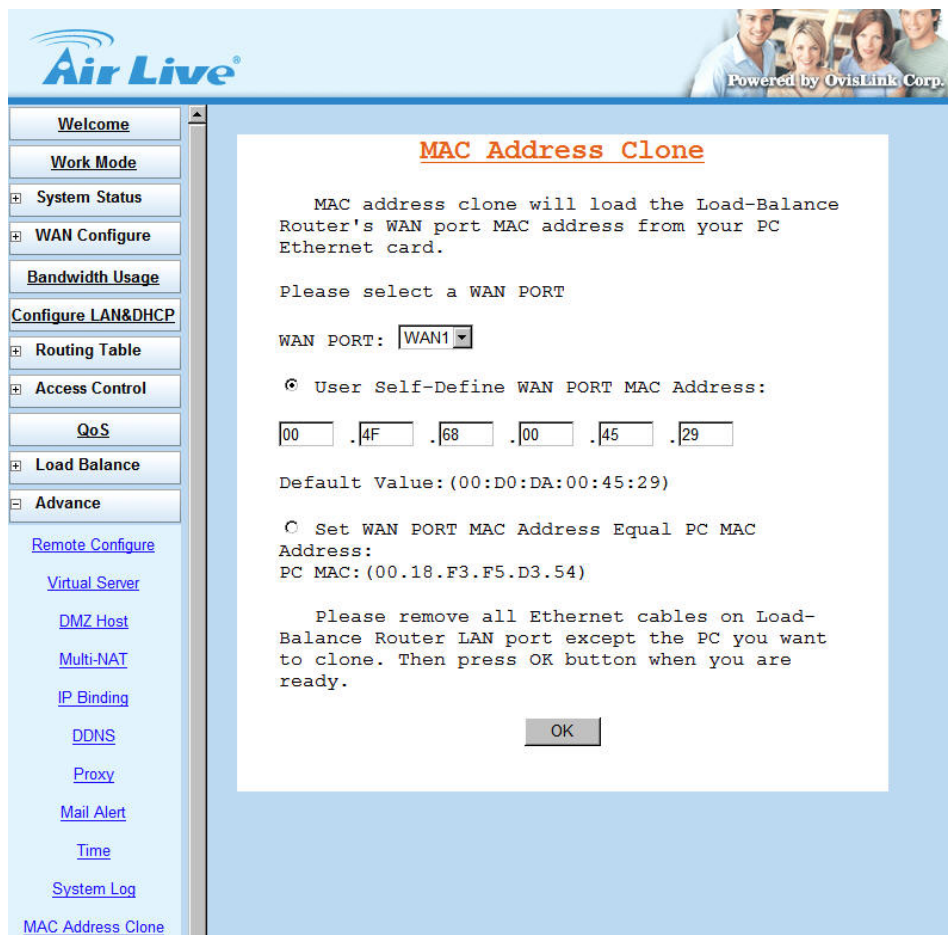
Air Live

Powered by OvisLink Corp.

Welcome

Work Mode

⊞ System Status

⊞ WAN Configure

Bandwidth Usage

Configure LAN&DHCP

⊞ Routing Table

⊞ Access Control

QoS

⊞ Load Balance

⊟ Advance

Remote Configure

Virtual Server

DMZ Host

Multi-NAT

IP Binding

DDNS

Proxy

Mail Alert

Time

System Log

MAC Address Clone

MAC Address Clone

MAC address clone will load the Load-Balance Router's WAN port MAC address from your PC Ethernet card.

Please select a WAN PORT

WAN PORT: WAN1

User Self-Define WAN PORT MAC Address:

00 . 4F . 68 . 00 . 45 . 29

Default Value:(00:D0:DA:00:45:29)

Set WAN PORT MAC Address Equal PC MAC Address:
PC MAC:(00.18.F3.F5.D3.54)

Please remove all Ethernet cables on Load-Balance Router LAN port except the PC you want to clone. Then press OK button when you are ready.

OK